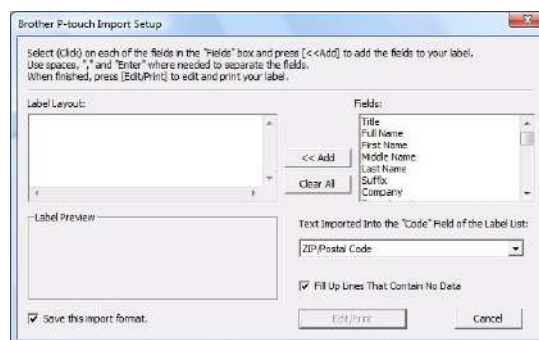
Brother P-touch Import Setup

Select (Click) on each of the fields in the "Fields" box and press [<<Add] to add the fields to your label.
Use spaces, "," and "Enter" where needed to separate the fields.
When finished, press [Edit/Print] to edit and print your label.

Label Layout:

Fields:

Title
Full Name
First Name
Middle Name
Last Name
Suffix
Company

<< Add

Clear All

Label Preview

Text Imported Into the "Code" Field of the Label List:

ZIP/Postal Code

Fill Up Lines That Contain No Data

Save this import format.

Edit/Print

Cancel